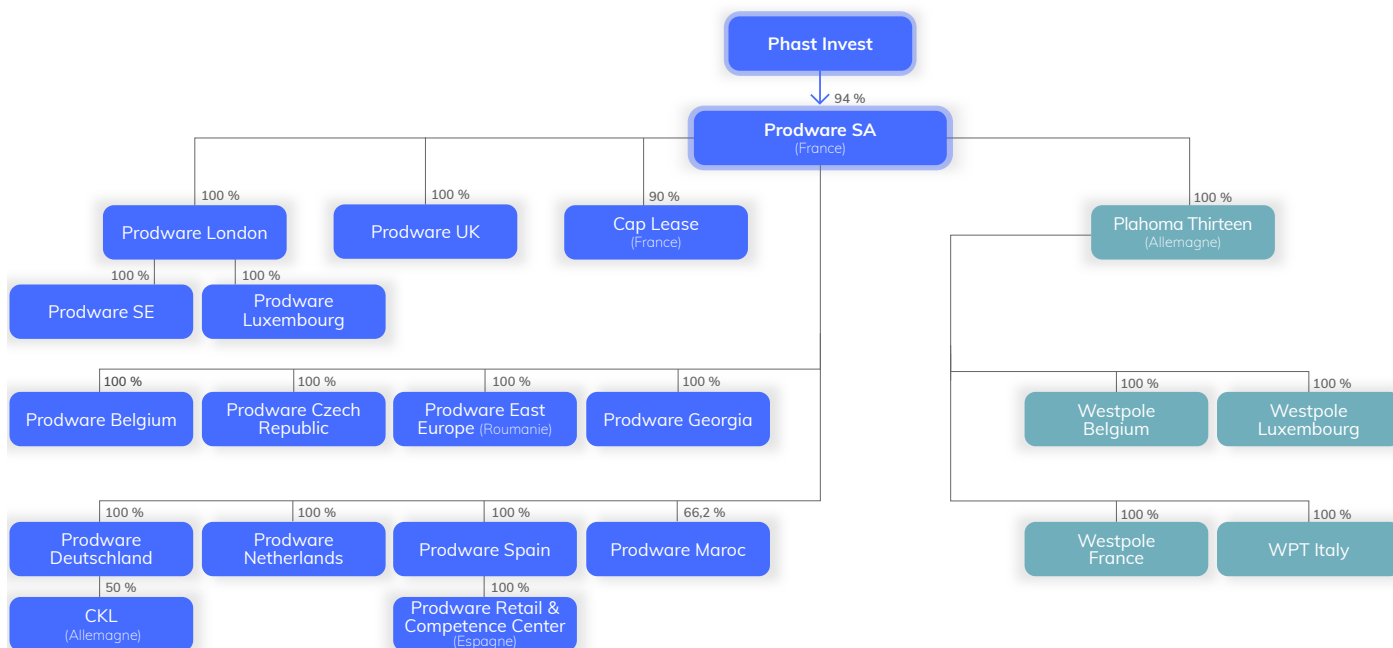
Phast Invest

94 %

Prodware SA
(France)

100 %
Prodware London

100 %
Prodware UK

90 %
Cap Lease
(France)

100 %
Plahoma Thirteen
(Allemagne)

100 %
Prodware SE

100 %
Prodware Luxembourg

100 %
Prodware Belgium

100 %
Prodware Czech Republic

100 %
Prodware East Europe (Roumanie)

100 %
Prodware Georgia

100 %
Westpole Belgium

100 %
Westpole Luxembourg

100 %
Prodware Deutschland

100 %
Prodware Netherlands

100 %
Prodware Spain

66,2 %
Prodware Maroc

100 %
Westpole France

100 %
WPT Italy

50 %
CKL
(Allemagne)

100 %
Prodware Retail & Competence Center
(Espagne)